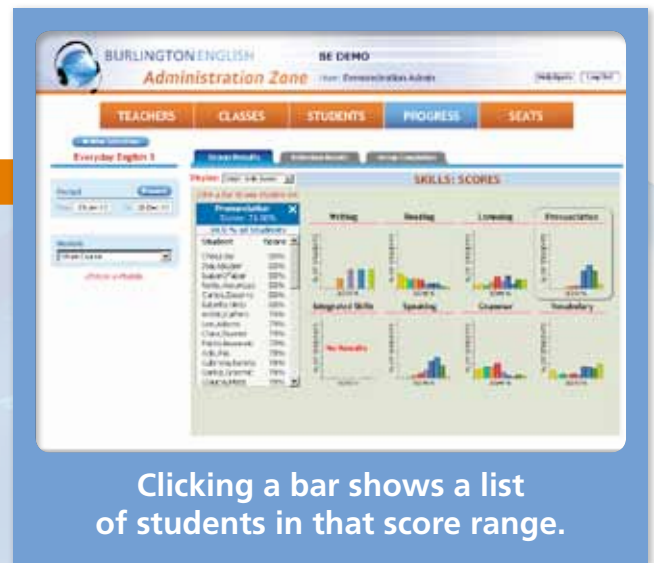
BURLINGTONENGLISH
Administration Zone
BE DEMO

TEACHERS CLASSES STUDENTS PROGRESS SEATS

Everyday English 1

Period

Module

SKILLS: SCORES

Pronunciation
Student Score

Writing Reading Listening Pronunciation
Integrated Skills Speaking Grammar Vocabulary

No Results

Clicking a bar shows a list of students in that score range.